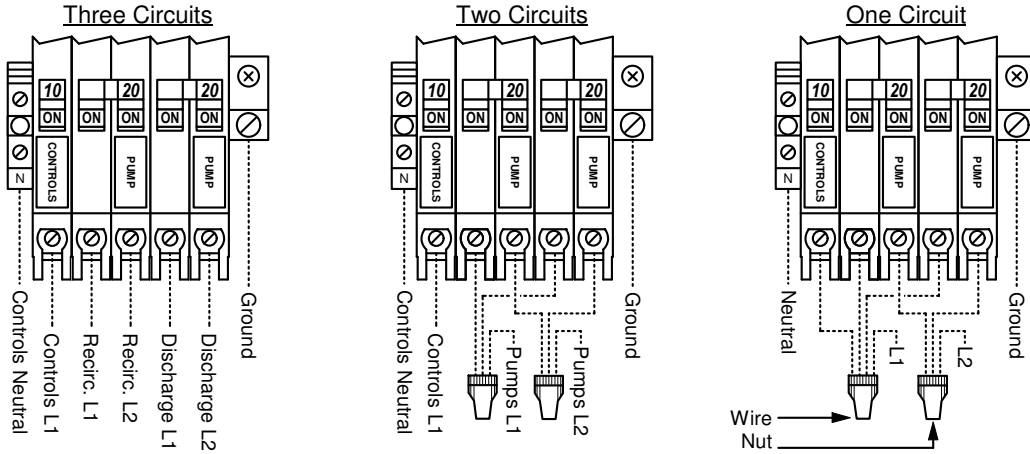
Three Circuits

10
ON
CONTROLS
Z
ON
20
ON
PUMP
ON
20
ON
PUMP

Controls Neutral
Controls L1
Recirc. L1
Recirc. L2
Discharge L1
Discharge L2
Ground

Two Circuits

10
ON
CONTROLS
Z
20
ON
ON
PUMP
20
ON
ON
PUMP

Controls Neutral
Controls L1
Pumps L1
Pumps L2
Ground

One Circuit

10
ON
CONTROLS
Z
20
ON
ON
PUMP
20
ON
ON
PUMP

Neutral
L1
L2
Ground
Wire
Nut